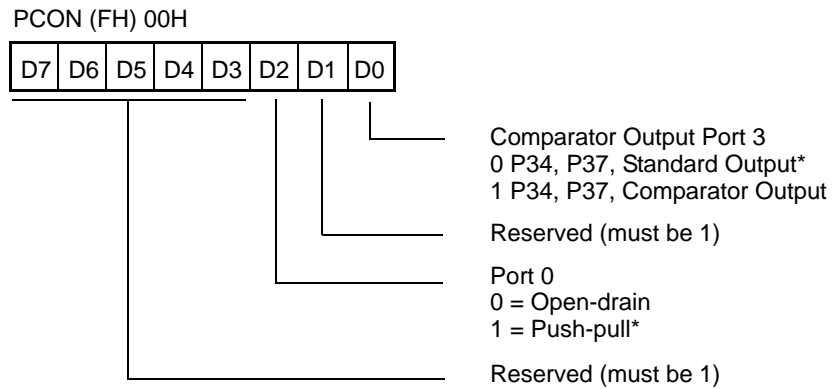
PCON (FH) 00H

| D7 | D6 | D5 | D4 | D3 | D2 | D1 | D0 |
|---|---|---|---|---|---|---|---|

Comparator Output Port 3
0 P34, P37, Standard Output*
1 P34, P37, Comparator Output

Reserved (must be 1)

Port 0
0 = Open-drain
1 = Push-pull*

Reserved (must be 1)